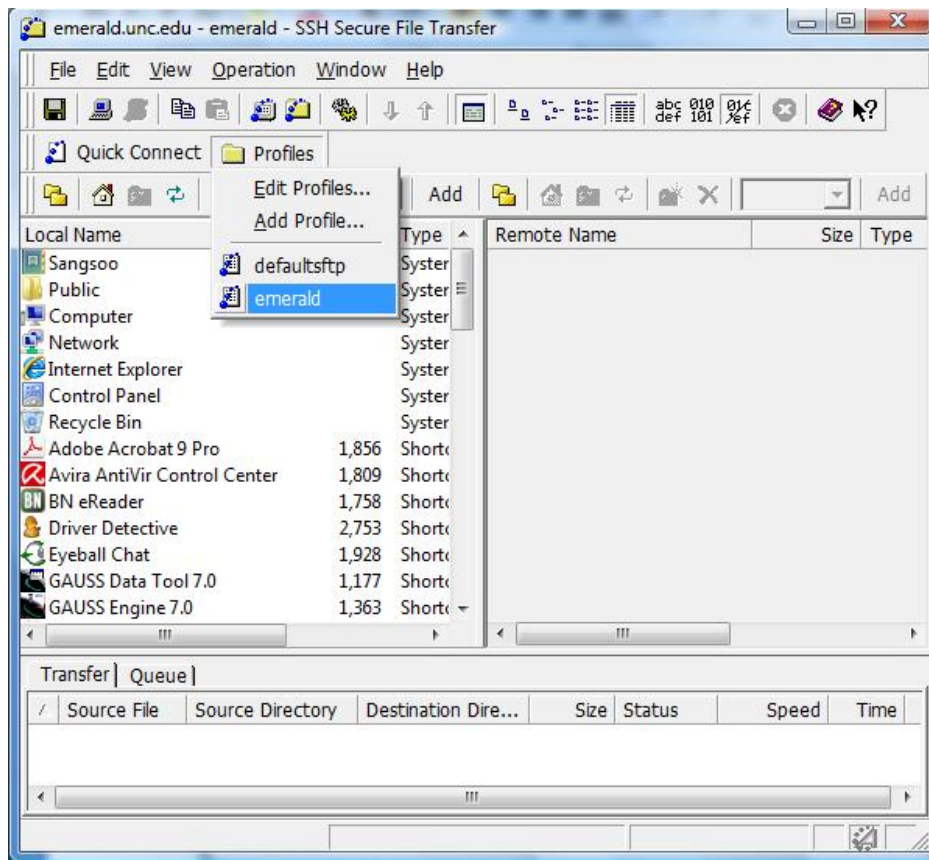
emerald.unc.edu - emerald - SSH Secure File Transfer

File Edit View Operation Window Help

abc def 010 101

Quick Connect Profiles

Edit Profiles...
Add Profile...
defaultsftp
emerald

Add Add

| Local Name | Size | Type |
|---|---|---|
| Sangsoo | | Syster |
| Public | | Syster |
| Computer | | Syster |
| Network | | Syster |
| Internet Explorer | | Syster |
| Control Panel | | Syster |
| Recycle Bin | | Syster |
| Adobe Acrobat 9 Pro | 1,856 | Shortc |
| Avira AntiVir Control Center | 1,809 | Shortc |
| BN eReader | 1,758 | Shortc |
| Driver Detective | 2,753 | Shortc |
| Eyeball Chat | 1,928 | Shortc |
| GAUSS Data Tool 7.0 | 1,177 | Shortc |
| GAUSS Engine 7.0 | 1,363 | Shortc |

| Remote Name | Size | Type |
|---|---|---|

Transfer Queue

| / | Source File | Source Directory | Destination Dire... | Size | Status | Speed | Time |
|---|---|---|---|---|---|---|---|